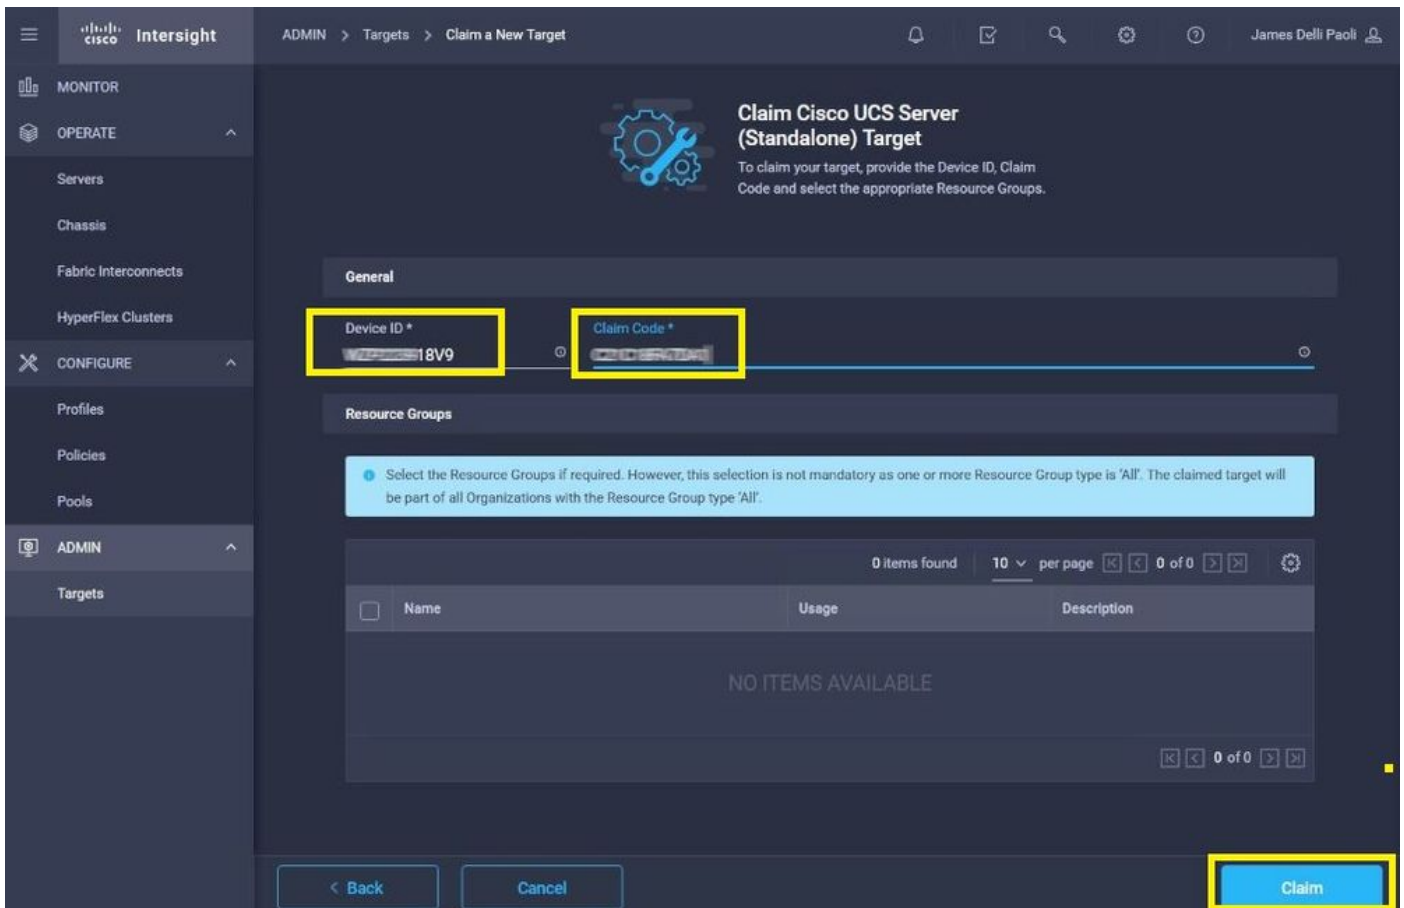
cisco Intersight

ADMIN > Targets > Claim a New Target

James Delli Paoli

MONITOR

OPERATE

Servers

Chassis

Fabric Interconnects

HyperFlex Clusters

CONFIGURE

Profiles

Policies

Pools

ADMIN

Targets

Claim Cisco UCS Server (Standalone) Target

To claim your target, provide the Device ID, Claim Code and select the appropriate Resource Groups.

General

Device ID *
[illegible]18V9

Claim Code *
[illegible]

Resource Groups

Select the Resource Groups if required. However, this selection is not mandatory as one or more Resource Group type is 'All'. The claimed target will be part of all Organizations with the Resource Group type 'All'.

0 items found 10 per page 0 of 0

| Name | Usage | Description |
|---|---|---|
| NO ITEMS AVAILABLE | | |

0 of 0

< Back

Cancel

Claim